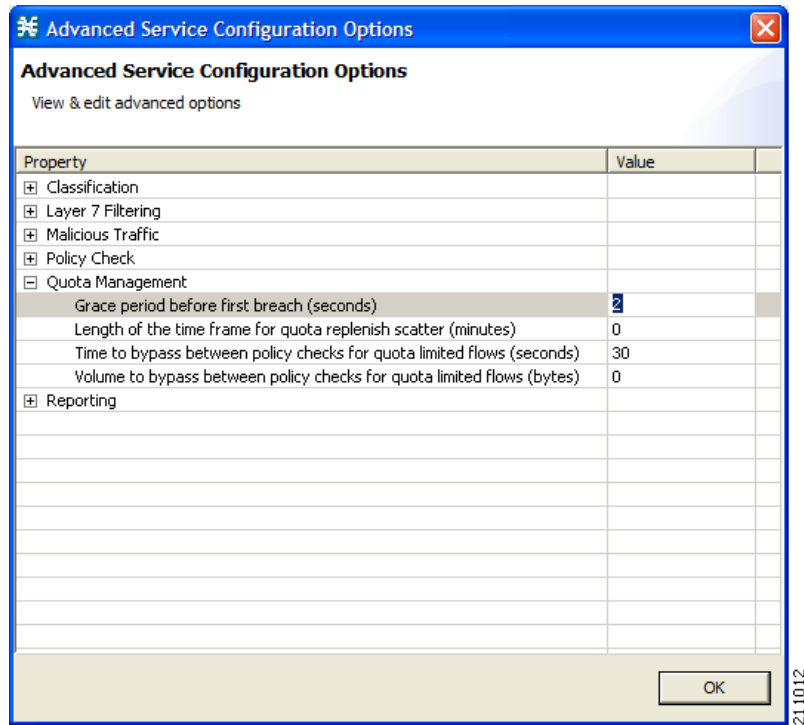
Advanced Service Configuration Options

Advanced Service Configuration Options

View & edit advanced options

| Property | Value |
|---|---|
| ⊞ Classification | |
| ⊞ Layer 7 Filtering | |
| ⊞ Malicious Traffic | |
| ⊞ Policy Check | |
| ⊟ Quota Management | |
| Grace period before first breach (seconds) | 2 |
| Length of the time frame for quota replenish scatter (minutes) | 0 |
| Time to bypass between policy checks for quota limited flows (seconds) | 30 |
| Volume to bypass between policy checks for quota limited flows (bytes) | 0 |
| ⊞ Reporting | |

OK

211012